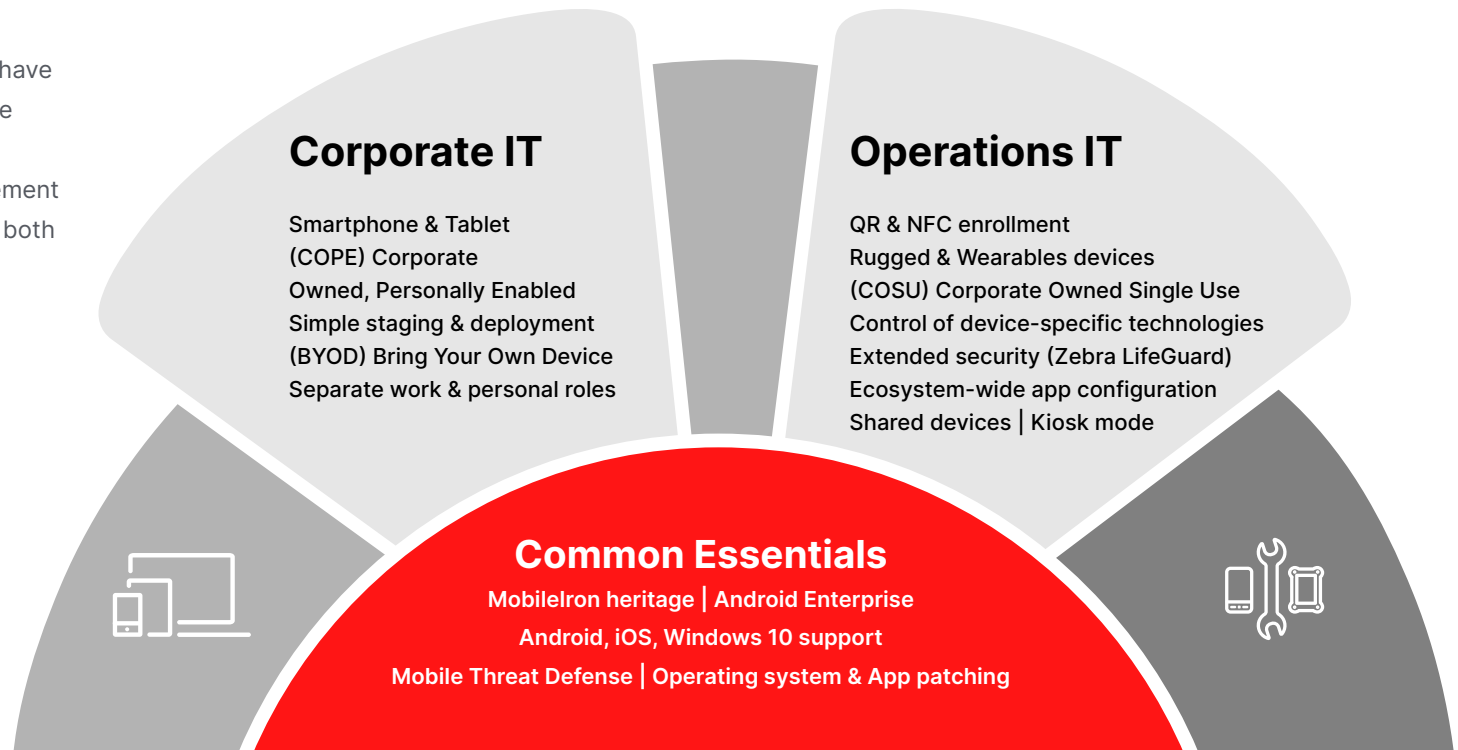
have
e

ement
both

Corporate IT

Smartphone & Tablet
(COPE) Corporate
Owned, Personally Enabled
Simple staging & deployment
(BYOD) Bring Your Own Device
Separate work & personal roles

Operations IT

QR & NFC enrollment
Rugged & Wearables devices
(COSU) Corporate Owned Single Use
Control of device-specific technologies
Extended security (Zebra LifeGuard)
Ecosystem-wide app configuration
Shared devices | Kiosk mode

Common Essentials

MobileIron heritage | Android Enterprise
Android, iOS, Windows 10 support
Mobile Threat Defense | Operating system & App patching